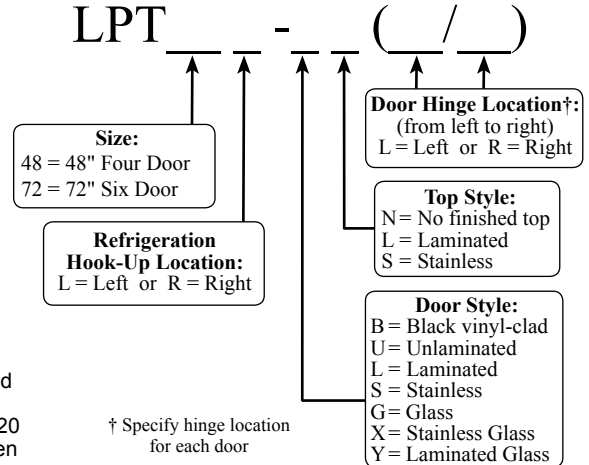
LPT__ __ - __ __ (__/__)

Door Hinge Location†:
(from left to right)
L = Left or R = Right

Size:
48 = 48" Four Door
72 = 72" Six Door

Top Style:
N = No finished top
L = Laminated
S = Stainless

Refrigeration Hook-Up Location:
L = Left or R = Right

Door Style:
B = Black vinyl-clad
U = Unlaminated
L = Laminated
S = Stainless
G = Glass
X = Stainless Glass
Y = Laminated Glass

† Specify hinge location for each door

d

20
en